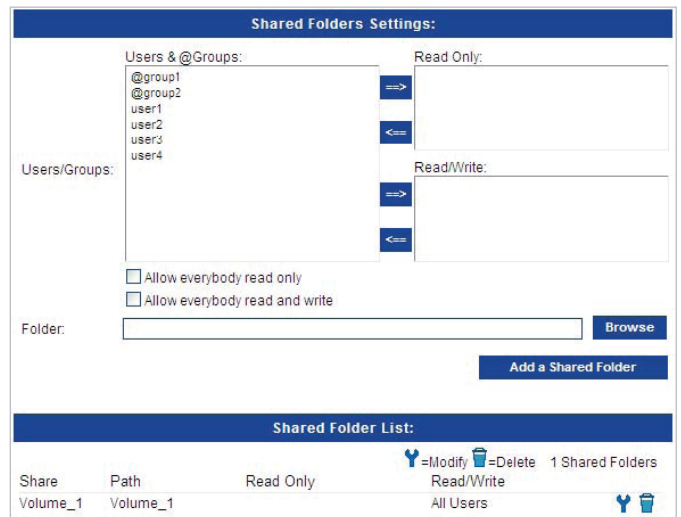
Shared Folders Settings:

Users/Groups:

Users & @Groups:
@group1
@group2
user1
user2
user3
user4

==>
<==

Read Only:

==>
<==

Read/Write:

Allow everybody read only
Allow everybody read and write

Folder:
Browse

Add a Shared Folder

Shared Folder List:

=Modify =Delete 1 Shared Folders

| Share | Path | Read Only | Read/Write |
|---|---|---|---|
| Volume_1 | Volume_1 | | All Users |